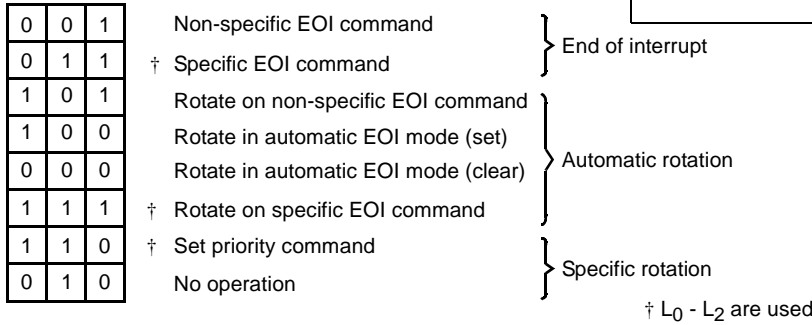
| 0 | 0 | 1 |
|---|---|---|
| 0 | 1 | 1 |
| 1 | 0 | 1 |
| 1 | 0 | 0 |
| 0 | 0 | 0 |
| 1 | 1 | 1 |
| 1 | 1 | 0 |
| 0 | 1 | 0 |

Non-specific EOI command
† Specific EOI command
End of interrupt

Rotate on non-specific EOI command
Rotate in automatic EOI mode (set)
Rotate in automatic EOI mode (clear)
† Rotate on specific EOI command
Automatic rotation

† Set priority command
No operation
Specific rotation

† $L_0$ - $L_2$ are used